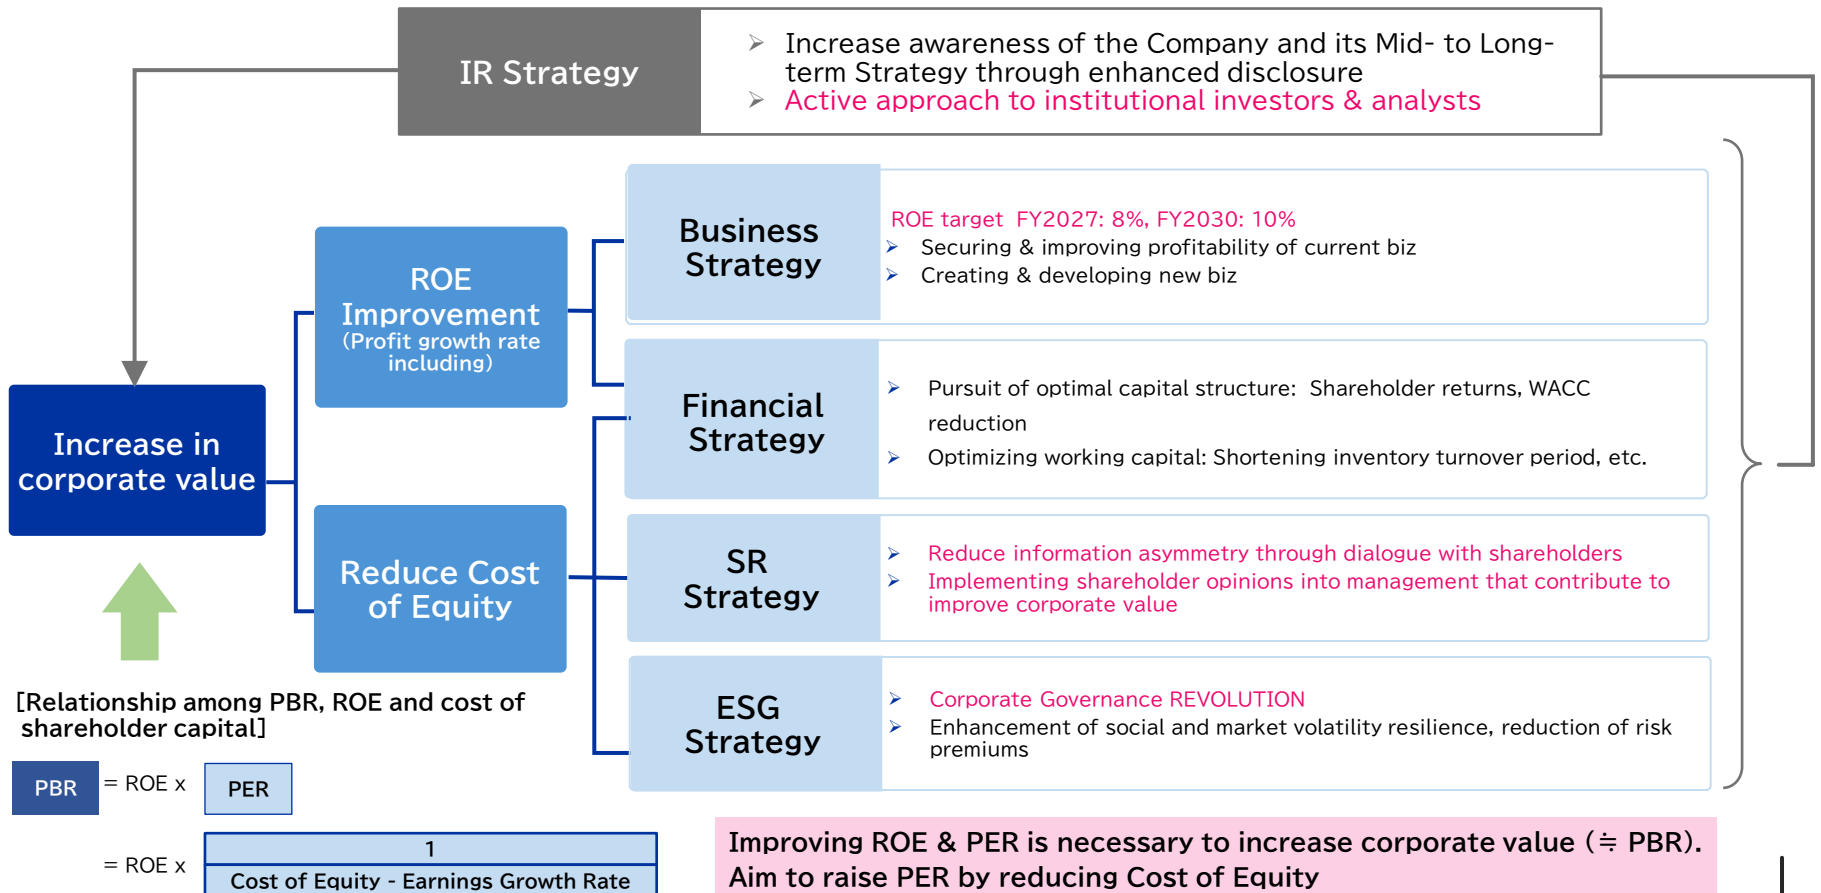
IR Strategy

Increase awareness of the Company and its Mid- to Long-term Strategy through enhanced disclosure
Active approach to institutional investors & analysts

Increase in corporate value

ROE Improvement (Profit growth rate including)

Reduce Cost of Equity

Business Strategy

ROE target FY2027: 8%, FY2030: 10%
Securing & improving profitability of current biz
Creating & developing new biz

Financial Strategy

Pursuit of optimal capital structure: Shareholder returns, WACC reduction
Optimizing working capital: Shortening inventory turnover period, etc.

SR Strategy

Reduce information asymmetry through dialogue with shareholders
Implementing shareholder opinions into management that contribute to improve corporate value

ESG Strategy

Corporate Governance REVOLUTION
Enhancement of social and market volatility resilience, reduction of risk premiums

[Relationship among PBR, ROE and cost of shareholder capital]

PBR = ROE x PER

= ROE x $\frac{1}{\text{Cost of Equity - Earnings Growth Rate}}$

Improving ROE & PER is necessary to increase corporate value (≒ PBR).
Aim to raise PER by reducing Cost of Equity